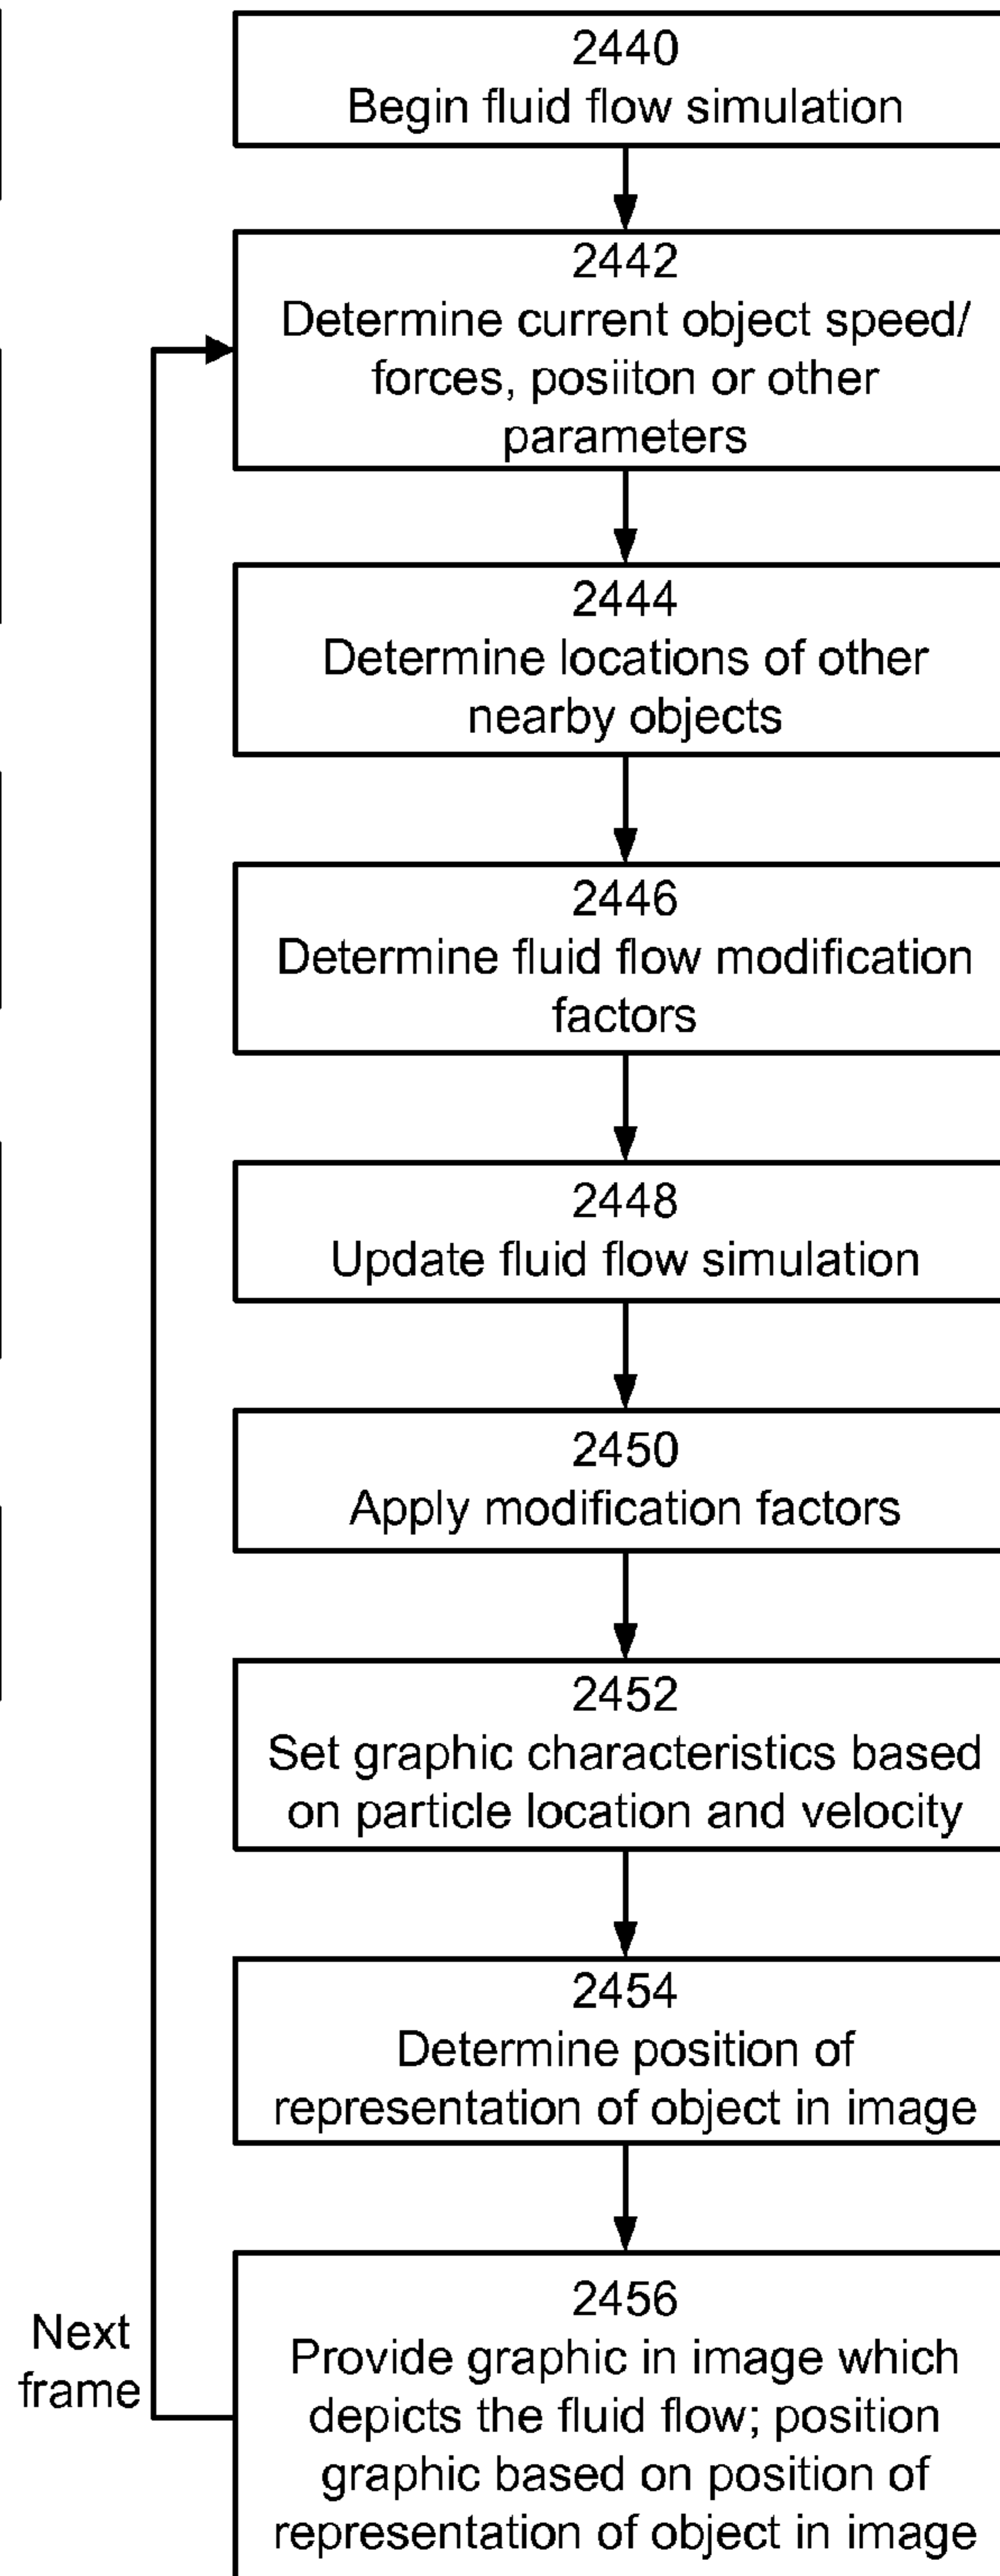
2440
Begin fluid flow simulation

2442
Determine current object speed/ forces, posiiton or other parameters

2444
Determine locations of other nearby objects

2446
Determine fluid flow modification factors

2448
Update fluid flow simulation

2450
Apply modification factors

2452
Set graphic characteristics based on particle location and velocity

2454
Determine position of representation of object in image

2456
Provide graphic in image which depicts the fluid flow; position graphic based on position of representation of object in image

Next frame